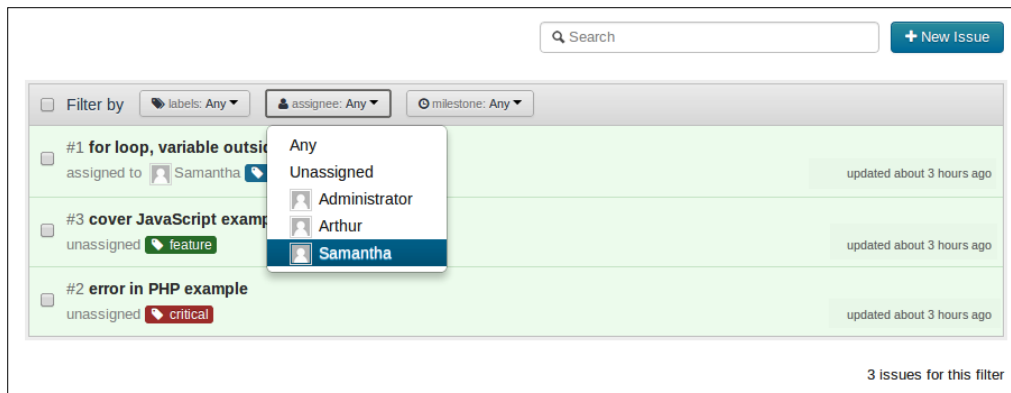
Search

New Issue

Filter by labels: Any assignee: Any milestone: Any

#1 for loop, variable outsid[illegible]
assigned to Samantha
updated about 3 hours ago

Any
Unassigned
Administrator
Arthur
Samantha

#3 cover JavaScript examp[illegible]
unassigned feature
updated about 3 hours ago

#2 error in PHP example
unassigned critical
updated about 3 hours ago

3 issues for this filter